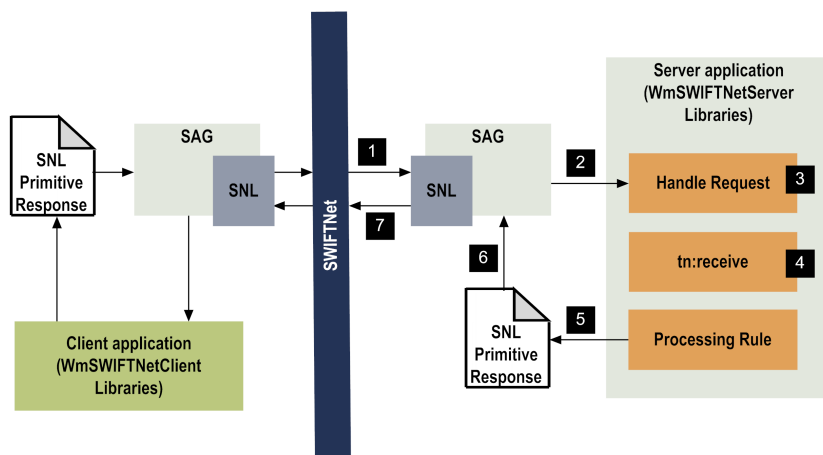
SNL Primitive Response

SAG

SNL

Client application (WmSWIFTNetClient Libraries)

SWIFTNet

1

7

SAG

SNL

6

SNL Primitive Response

2

5

Server application (WmSWIFTNetServer Libraries)

Handle Request

3

tn:receive

4

Processing Rule